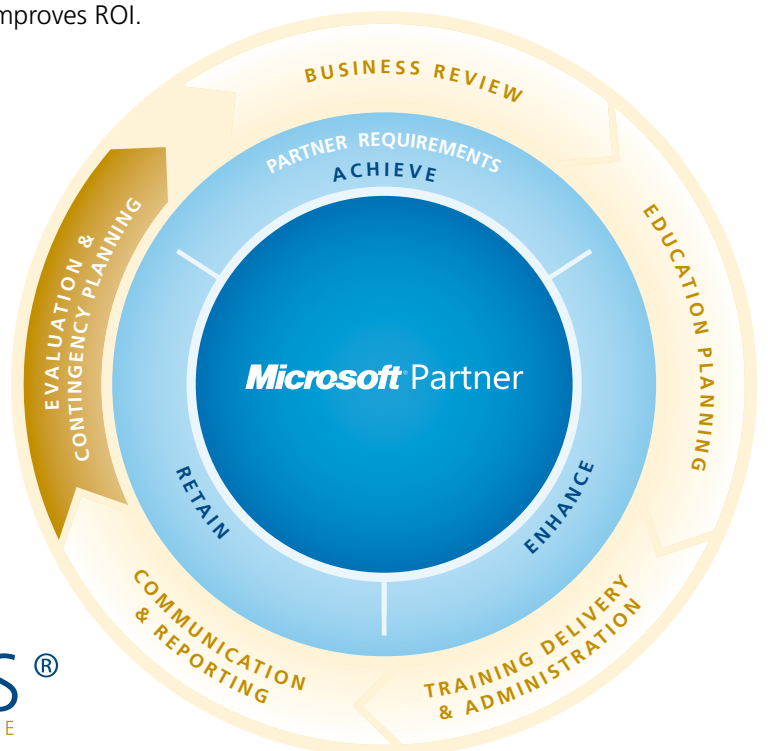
mproves ROI.

BUSINESS REVIEW

EDUCATION PLANNING

TRAINING DELIVERY & ADMINISTRATION

COMMUNICATION & REPORTING

EVALUATION & CONTINGENCY PLANNING

PARTNER REQUIREMENTS

ACHIEVE

ENHANCE

RETAIN

Microsoft Partner

S ®

E